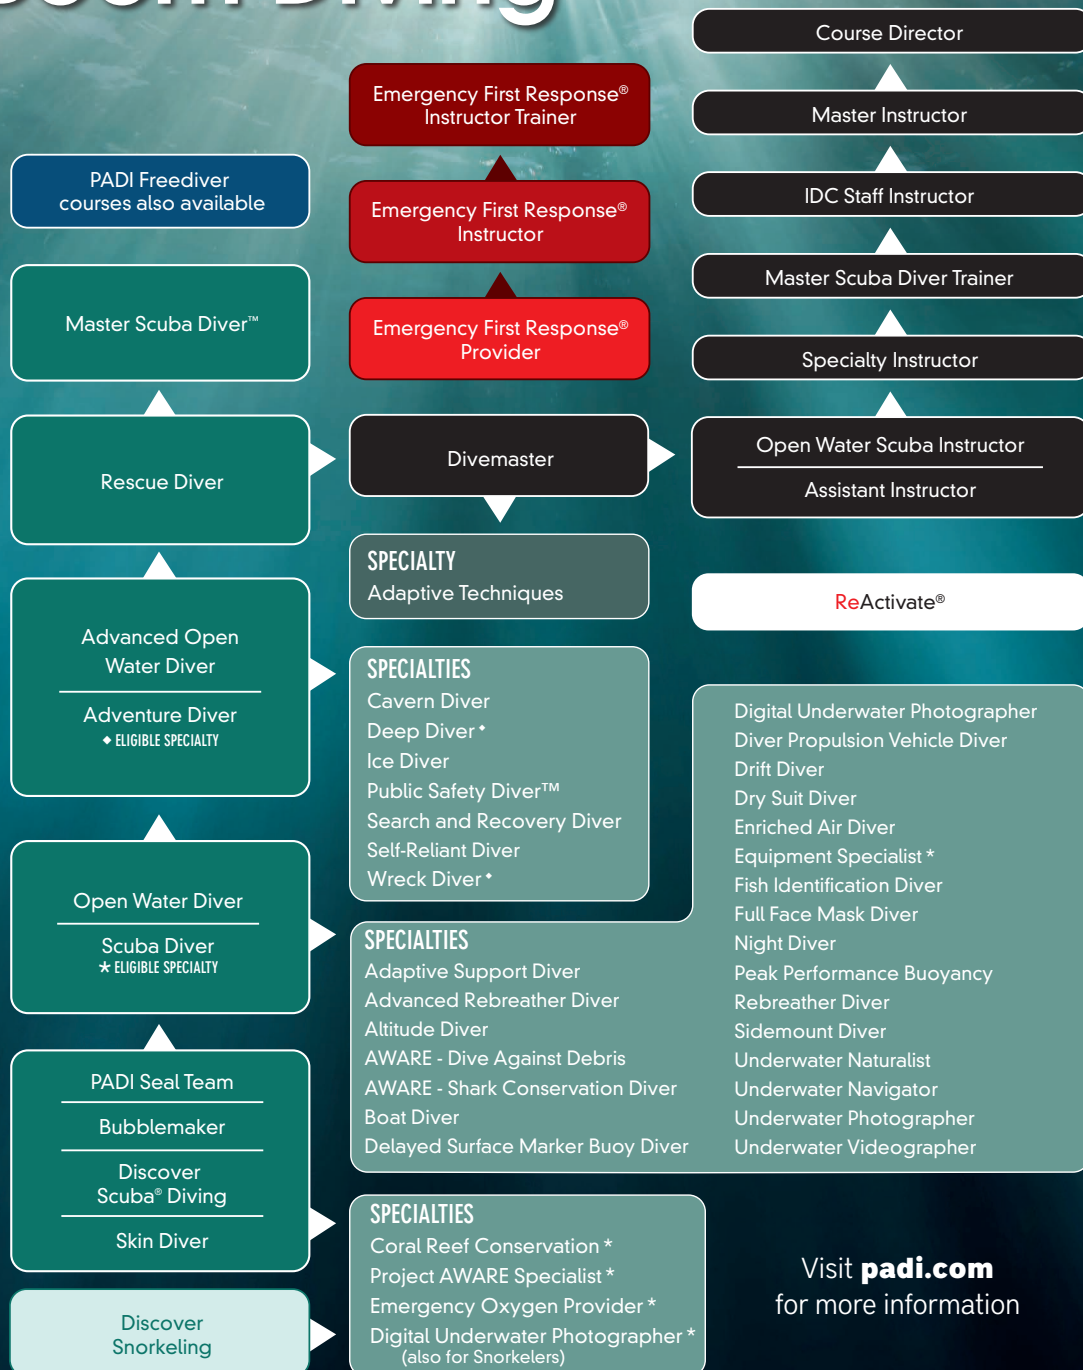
Course Director

Master Instructor

IDC Staff Instructor

Master Scuba Diver Trainer

Specialty Instructor

Open Water Scuba Instructor

Assistant Instructor

Emergency First Response® Instructor Trainer

Emergency First Response® Instructor

Emergency First Response® Provider

PADI Freediver courses also available

Master Scuba Diver™

Rescue Diver

Divemaster

SPECIALTY
Adaptive Techniques

ReActivate®

Advanced Open Water Diver

Adventure Diver
◆ ELIGIBLE SPECIALTY

SPECIALTIES
Cavern Diver
Deep Diver ◆
Ice Diver
Public Safety Diver™
Search and Recovery Diver
Self-Reliant Diver
Wreck Diver ◆

Digital Underwater Photographer
Diver Propulsion Vehicle Diver
Drift Diver
Dry Suit Diver
Enriched Air Diver
Equipment Specialist *
Fish Identification Diver
Full Face Mask Diver
Night Diver
Peak Performance Buoyancy
Rebreather Diver
Sidemount Diver
Underwater Naturalist
Underwater Navigator
Underwater Photographer
Underwater Videographer

Open Water Diver

Scuba Diver
★ ELIGIBLE SPECIALTY

SPECIALTIES
Adaptive Support Diver
Advanced Rebreather Diver
Altitude Diver
AWARE - Dive Against Debris
AWARE - Shark Conservation Diver
Boat Diver
Delayed Surface Marker Buoy Diver

PADI Seal Team

Bubblemaker

Discover Scuba® Diving

Skin Diver

SPECIALTIES
Coral Reef Conservation *
Project AWARE Specialist *
Emergency Oxygen Provider *
Digital Underwater Photographer *
(also for Snorkelers)

Discover Snorkeling

Visit padi.com for more information